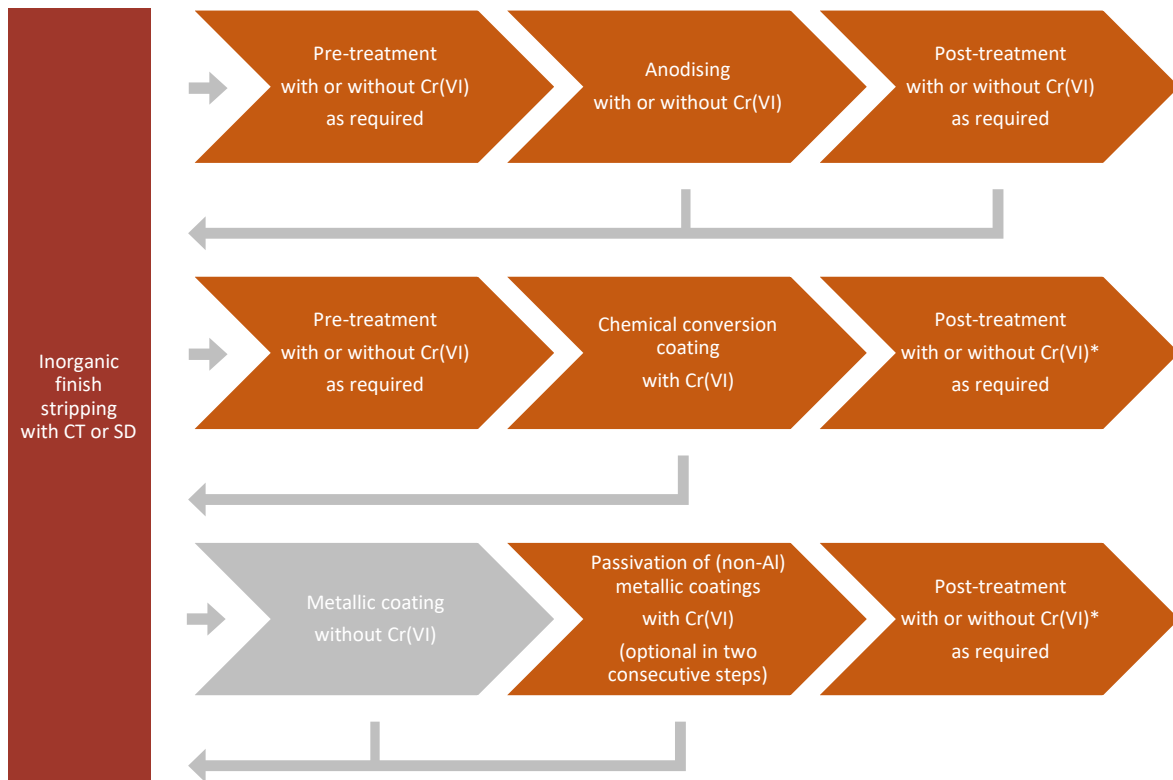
Inorganic finish stripping with CT or SD

Pre-treatment with or without Cr(VI) as required

Anodising with or without Cr(VI)

Post-treatment with or without Cr(VI) as required

Pre-treatment with or without Cr(VI) as required

Chemical conversion coating with Cr(VI)

Post-treatment with or without Cr(VI)* as required

Metallic coating without Cr(VI)

Passivation of (non-Al) metallic coatings with Cr(VI) (optional in two consecutive steps)

Post-treatment with or without Cr(VI)* as required